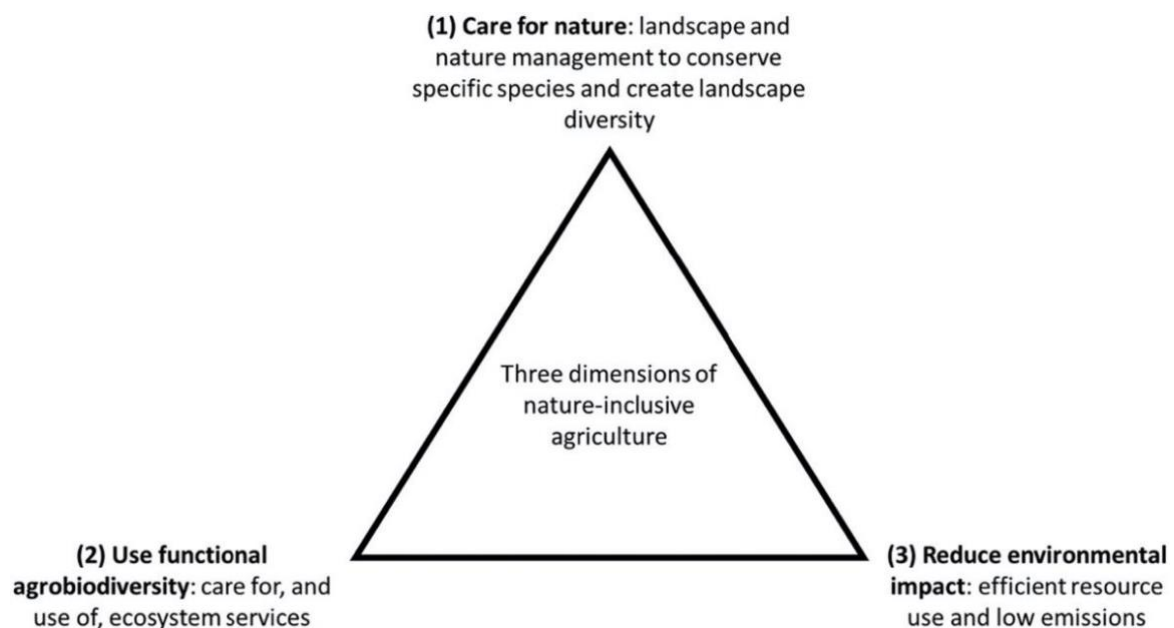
(1) Care for nature: landscape and nature management to conserve specific species and create landscape diversity

Three dimensions of nature-inclusive agriculture

(2) Use functional agrobiodiversity: care for, and use of, ecosystem services

(3) Reduce environmental impact: efficient resource use and low emissions